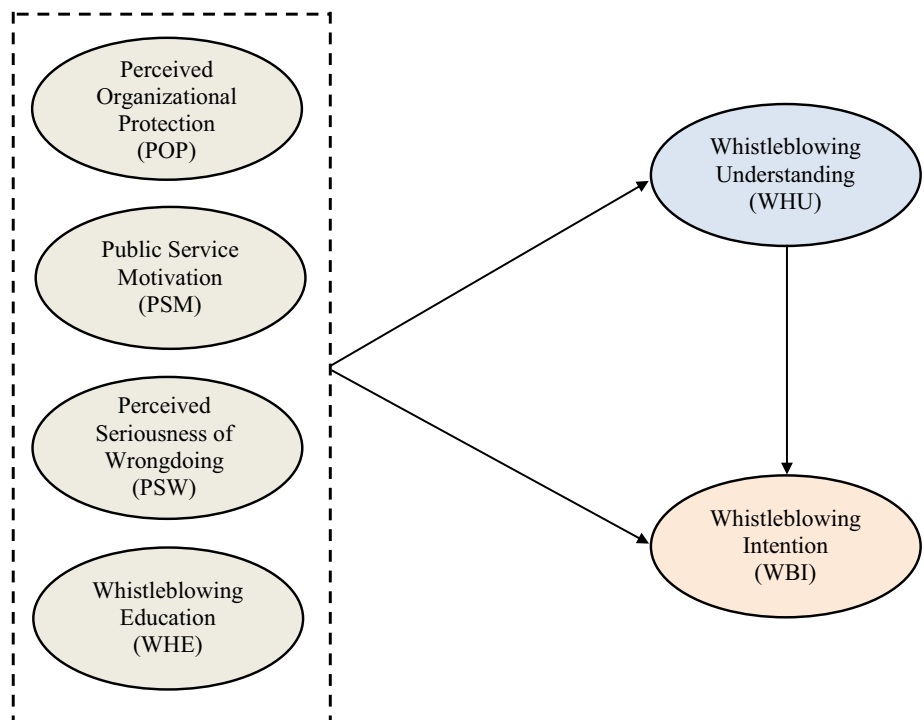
Perceived Organizational Protection (POP)

Public Service Motivation (PSM)

Perceived Seriousness of Wrongdoing (PSW)

Whistleblowing Education (WHE)

Whistleblowing Understanding (WHU)

Whistleblowing Intention (WBI)